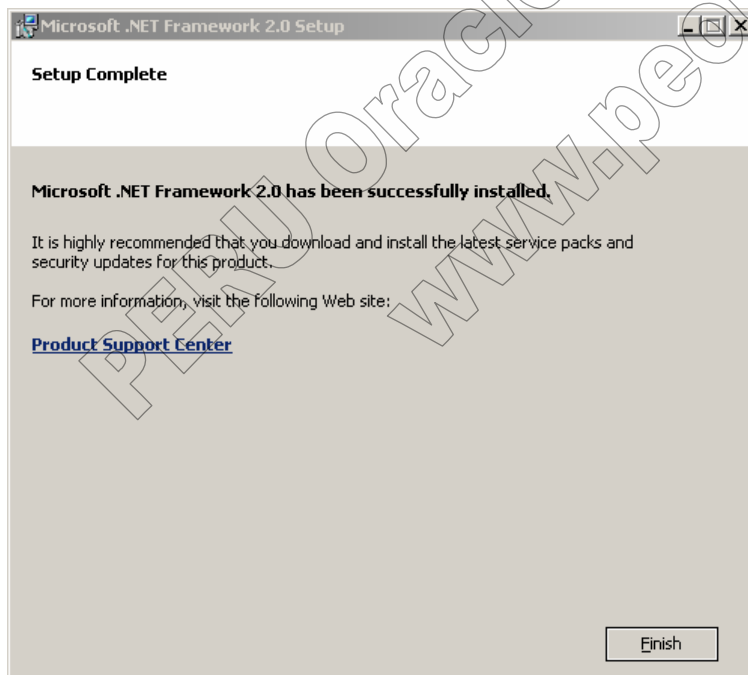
Microsoft .NET Framework 2.0 Setup

Setup Complete

Microsoft .NET Framework 2.0 has been successfully installed.

It is highly recommended that you download and install the latest service packs and security updates for this product.

For more information, visit the following Web site:

Product Support Center

Finish

PERU Oracle
www.peo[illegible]